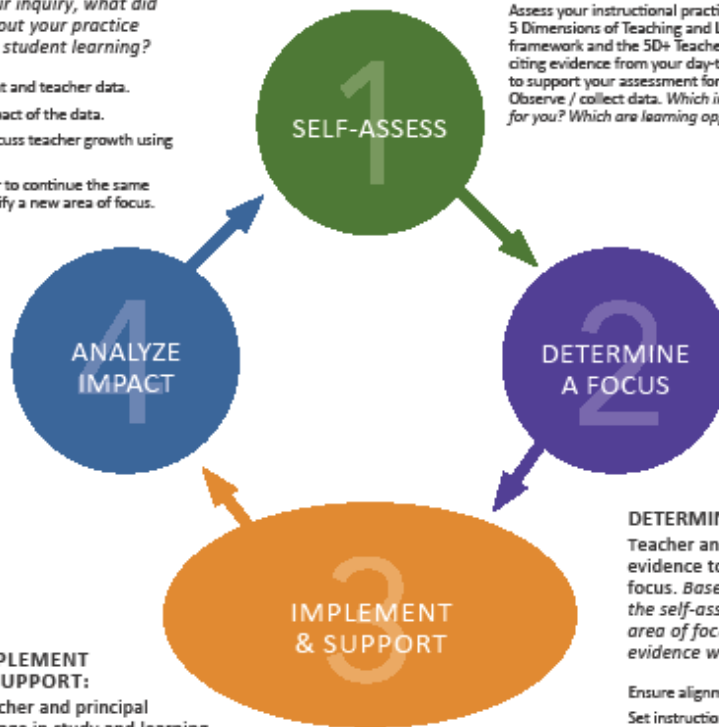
r inquiry, what did
out your practice
student learning?

t and teacher data.

act of the data.

cuss teacher growth using

r to continue the same
ify a new area of focus.

Assess your instructional practic
5 Dimensions of Teaching and L
framework and the 5D+ Teache
citing evidence from your day-t
to support your assessment for
Observe / collect data. Which i
for you? Which are learning opp

1
SELF-ASSESS

2
DETERMINE
A FOCUS

3
IMPLEMENT
& SUPPORT

4
ANALYZE
IMPACT

DETERMIN
Teacher an
evidence to
focus. Base
the self-ass
area of foc
evidence w

Ensure alignm
Set instructio

PLEMENT
UPPORT:
cher and principal